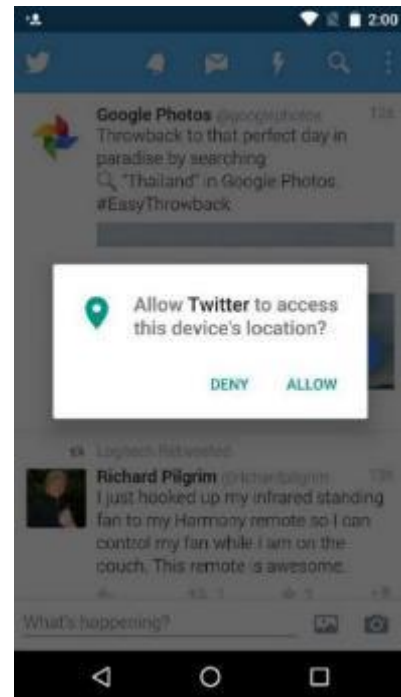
2:00

Google Photos @googlephotos
Throwback to that perfect day in paradise by searching "Thailand" in Google Photos. #EasyThrowback

Allow Twitter to access this device's location?

DENY ALLOW

Logitech Retweeted

Richard Pilgrim @richardpilgrim
I just hooked up my infrared standing fan to my Harmony remote so I can control my fan while I am on the couch. This remote is awesome.

What's happening?